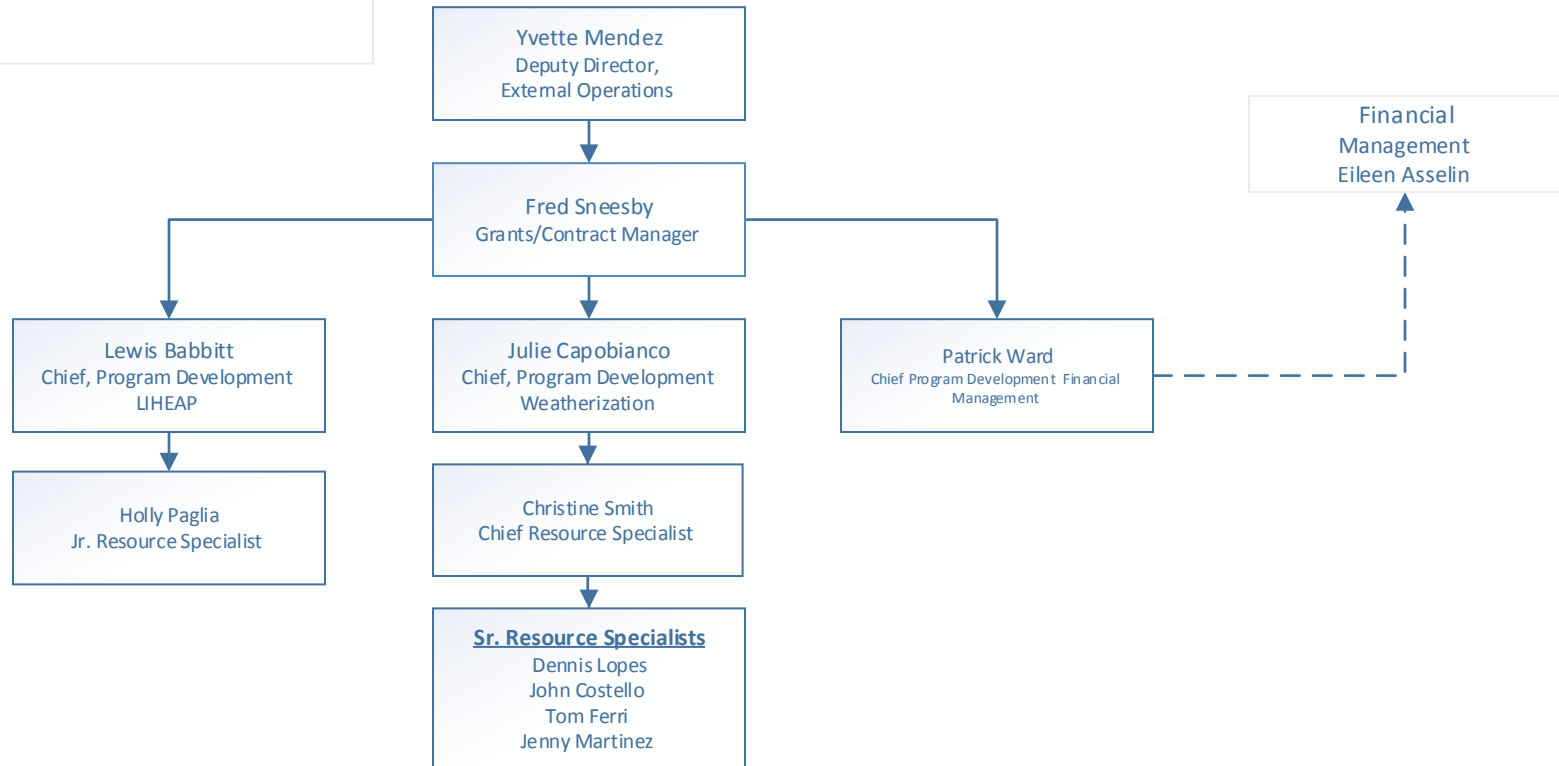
Yvette Mendez
Deputy Director,
External Operations

Fred Sneesby
Grants/Contract Manager

Financial
Management
Eileen Asselin

Lewis Babbitt
Chief, Program Development
LIHEAP

Julie Capobianco
Chief, Program Development
Weatherization

Patrick Ward
Chief Program Development Financial Management

Holly Paglia
Jr. Resource Specialist

Christine Smith
Chief Resource Specialist

Sr. Resource Specialists
Dennis Lopes
John Costello
Tom Ferri
Jenny Martinez